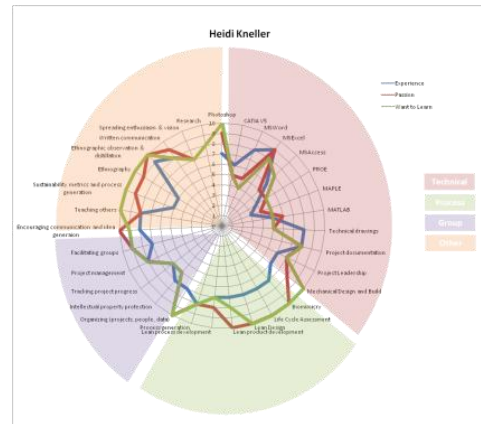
Heidi Kneller

Experience
Passion
Want to Learn

Technical
Process
Group
Other

Photoshop
CATIA V5
MSWord
MSExcel
MSAccess
PROE
MAPLE
MATLAB
Technical drawings
Project documentation
Projects leadership
Mechanical Design and Build
Ergonomics
Life Cycle Assessment
Lean Design
Lean product development
Process generation
Lean product development
Organizing (projects, people, data)
Intellectual property protection
Teaching project progress
Project management
Facilitating groups
Encouraging communication and idea generation
Teaching others
Sustainability metrics and process generation
Ethnography
Ethnographic observation & distillation
Written communication
Spreading enthusiasm & vision
Research

10
9
8
7
6
5
4
3
2
1
0